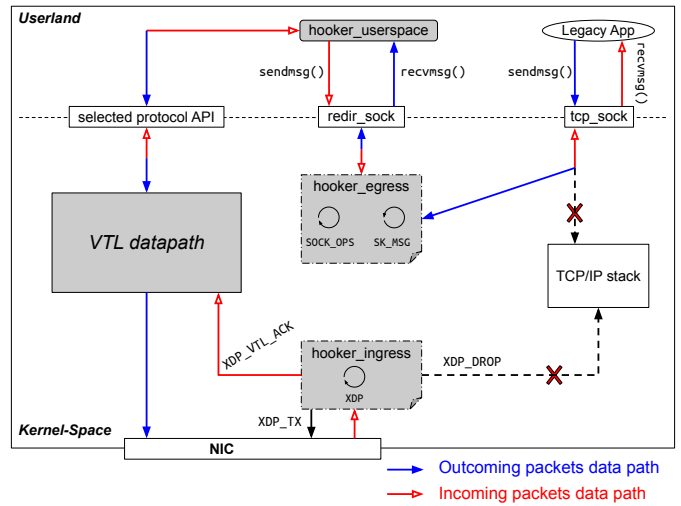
Userland

hooker_userspace

Legacy App

sendmsg()

recvmsg()

sendmsg()

recvmsg()

selected protocol API

redir_sock

tcp_sock

hooker_egress

SOCK_OPS

SK_MSG

VTL datapath

TCP/IP stack

XDP_VTL_ACK

hooker_ingress

XDP_DROP

XDP

XDP_TX

Kernel-Space

NIC

Outcoming packets data path

Incoming packets data path